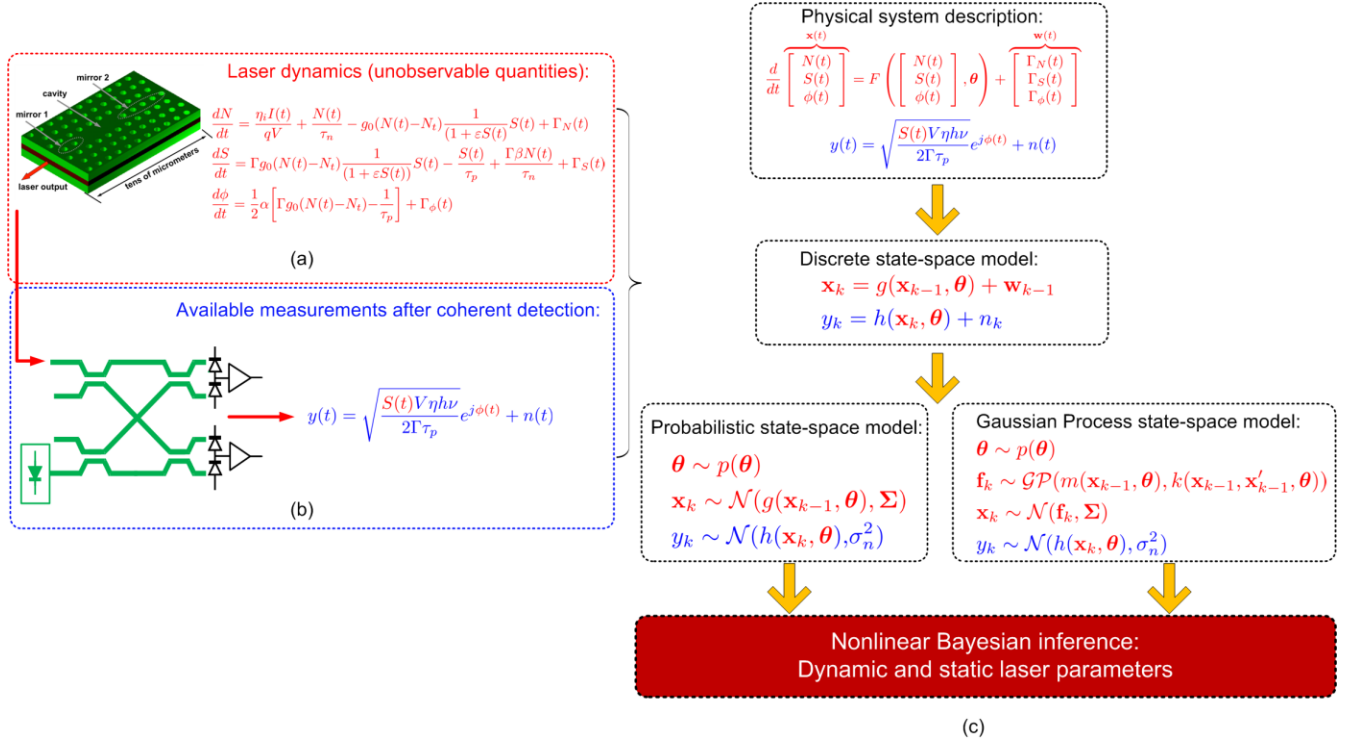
Laser dynamics (unobservable quantities):

mirror 2

cavity

mirror 1

laser output

tens of micrometers

$\frac{dN}{dt} = \frac{\eta_i I(t)}{qV} + \frac{N(t)}{\tau_n} - g_0(N(t)-N_t)\frac{1}{(1+\varepsilon S(t))}S(t) + \Gamma_N(t)$

$\frac{dS}{dt} = \Gamma g_0(N(t)-N_t)\frac{1}{(1+\varepsilon S(t))}S(t) - \frac{S(t)}{\tau_p} + \frac{\Gamma\beta N(t)}{\tau_n} + \Gamma_S(t)$

$\frac{d\phi}{dt} = \frac{1}{2}\alpha\left[\Gamma g_0(N(t)-N_t) - \frac{1}{\tau_p}\right] + \Gamma_\phi(t)$

(a)

Available measurements after coherent detection:

$y(t) = \sqrt{\frac{S(t)V\eta h\nu}{2\Gamma\tau_p}}e^{j\phi(t)} + n(t)$

(b)

Physical system description:

$\frac{d}{dt}\overbrace{\begin{bmatrix} N(t) \\ S(t) \\ \phi(t) \end{bmatrix}}^{\mathbf{x}(t)} = F\left(\begin{bmatrix} N(t) \\ S(t) \\ \phi(t) \end{bmatrix}, \boldsymbol{\theta}\right) + \overbrace{\begin{bmatrix} \Gamma_N(t) \\ \Gamma_S(t) \\ \Gamma_\phi(t) \end{bmatrix}}^{\mathbf{w}(t)}$

$y(t) = \sqrt{\frac{S(t)V\eta h\nu}{2\Gamma\tau_p}}e^{j\phi(t)} + n(t)$

Discrete state-space model:

$\mathbf{x}_k = g(\mathbf{x}_{k-1}, \boldsymbol{\theta}) + \mathbf{w}_{k-1}$

$y_k = h(\mathbf{x}_k, \boldsymbol{\theta}) + n_k$

Probabilistic state-space model:

$\boldsymbol{\theta} \sim p(\boldsymbol{\theta})$

$\mathbf{x}_k \sim \mathcal{N}(g(\mathbf{x}_{k-1}, \boldsymbol{\theta}), \boldsymbol{\Sigma})$

$y_k \sim \mathcal{N}(h(\mathbf{x}_k, \boldsymbol{\theta}), \sigma_n^2)$

Gaussian Process state-space model:

$\boldsymbol{\theta} \sim p(\boldsymbol{\theta})$

$\mathbf{f}_k \sim \mathcal{GP}(m(\mathbf{x}_{k-1}, \boldsymbol{\theta}), k(\mathbf{x}_{k-1}, \mathbf{x}'_{k-1}, \boldsymbol{\theta}))$

$\mathbf{x}_k \sim \mathcal{N}(\mathbf{f}_k, \boldsymbol{\Sigma})$

$y_k \sim \mathcal{N}(h(\mathbf{x}_k, \boldsymbol{\theta}), \sigma_n^2)$

Nonlinear Bayesian inference:
Dynamic and static laser parameters

(c)